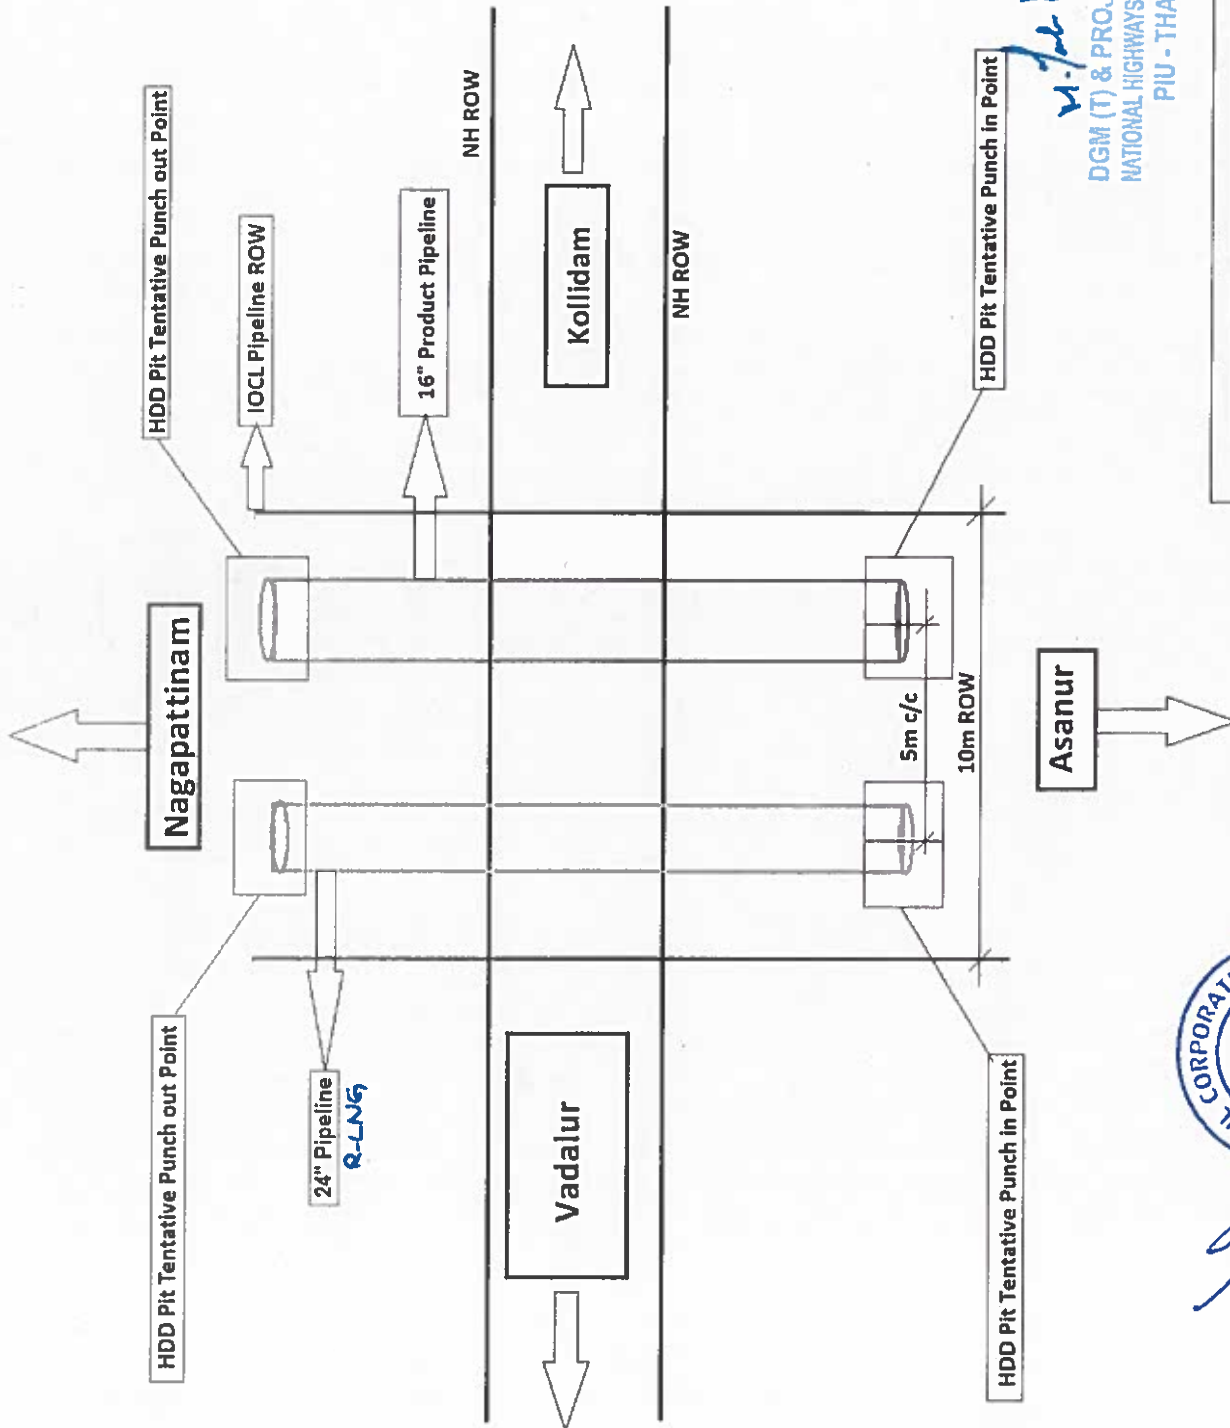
HDD Pit Tentative Punch out Point

IOCL Pipeline ROW

16" Product Pipeline

NH ROW

Kollidam

NH ROW

HDD Pit Tentative Punch in Point

DGM (T) & PROJ
NATIONAL HIGHWAYS
PIU - THA

Nagapattinam

5m c/c

10m ROW

Asanur

HDD Pit Tentative Punch out Point

24" Pipeline
R-LNG

Vadalur

HDD Pit Tentative Punch in Point

CORPORA